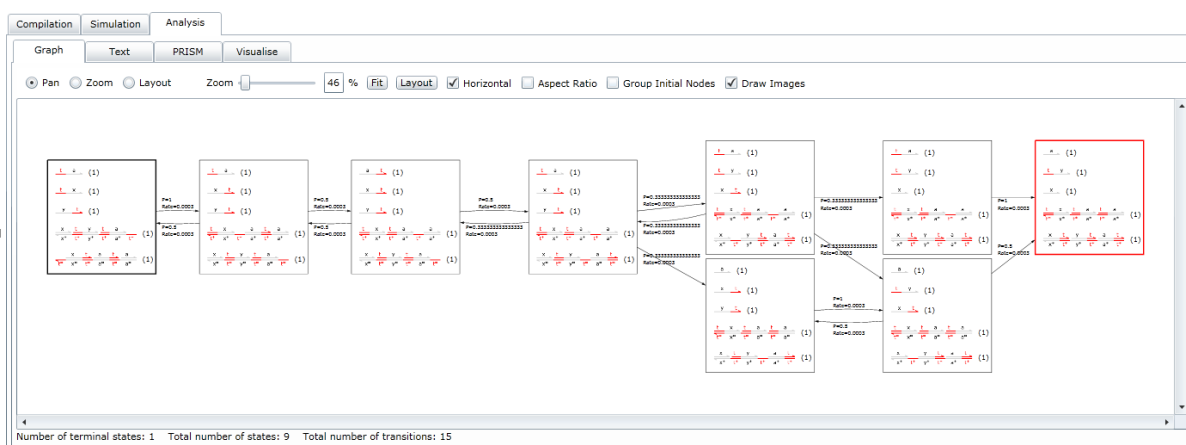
Compilation Simulation Analysis

Graph Text PRISM Visualise

Pan Zoom Layout Zoom 46 % Fit Layout Horizontal Aspect Ratio Group Initial Nodes Draw Images

(1)
(1)
(1)
(1)
(1)

P=1
Rate=0.0003

P=0.5
Rate=0.0003

(1)
(1)
(1)
(1)
(1)

P=0.5
Rate=0.0003

P=0.5
Rate=0.0003

(1)
(1)
(1)
(1)
(1)

P=0.5
Rate=0.0003

P=0.3333333333333333
Rate=0.0003

(1)
(1)
(1)
(1)
(1)

P=0.3333333333333333
Rate=0.0003

P=0.3333333333333333
Rate=0.0003

P=0.3333333333333333
Rate=0.0003

(1)
(1)
(1)
(1)
(1)

P=0.3333333333333333
Rate=0.0003

P=0.3333333333333333
Rate=0.0003

(1)
(1)
(1)
(1)
(1)

P=1
Rate=0.0003

(1)
(1)
(1)
(1)
(1)

P=1
Rate=0.0003

P=0.5
Rate=0.0003

(1)
(1)
(1)
(1)
(1)

P=0.5
Rate=0.0003

(1)
(1)
(1)
(1)
(1)

Number of terminal states: 1 Total number of states: 9 Total number of transitions: 15